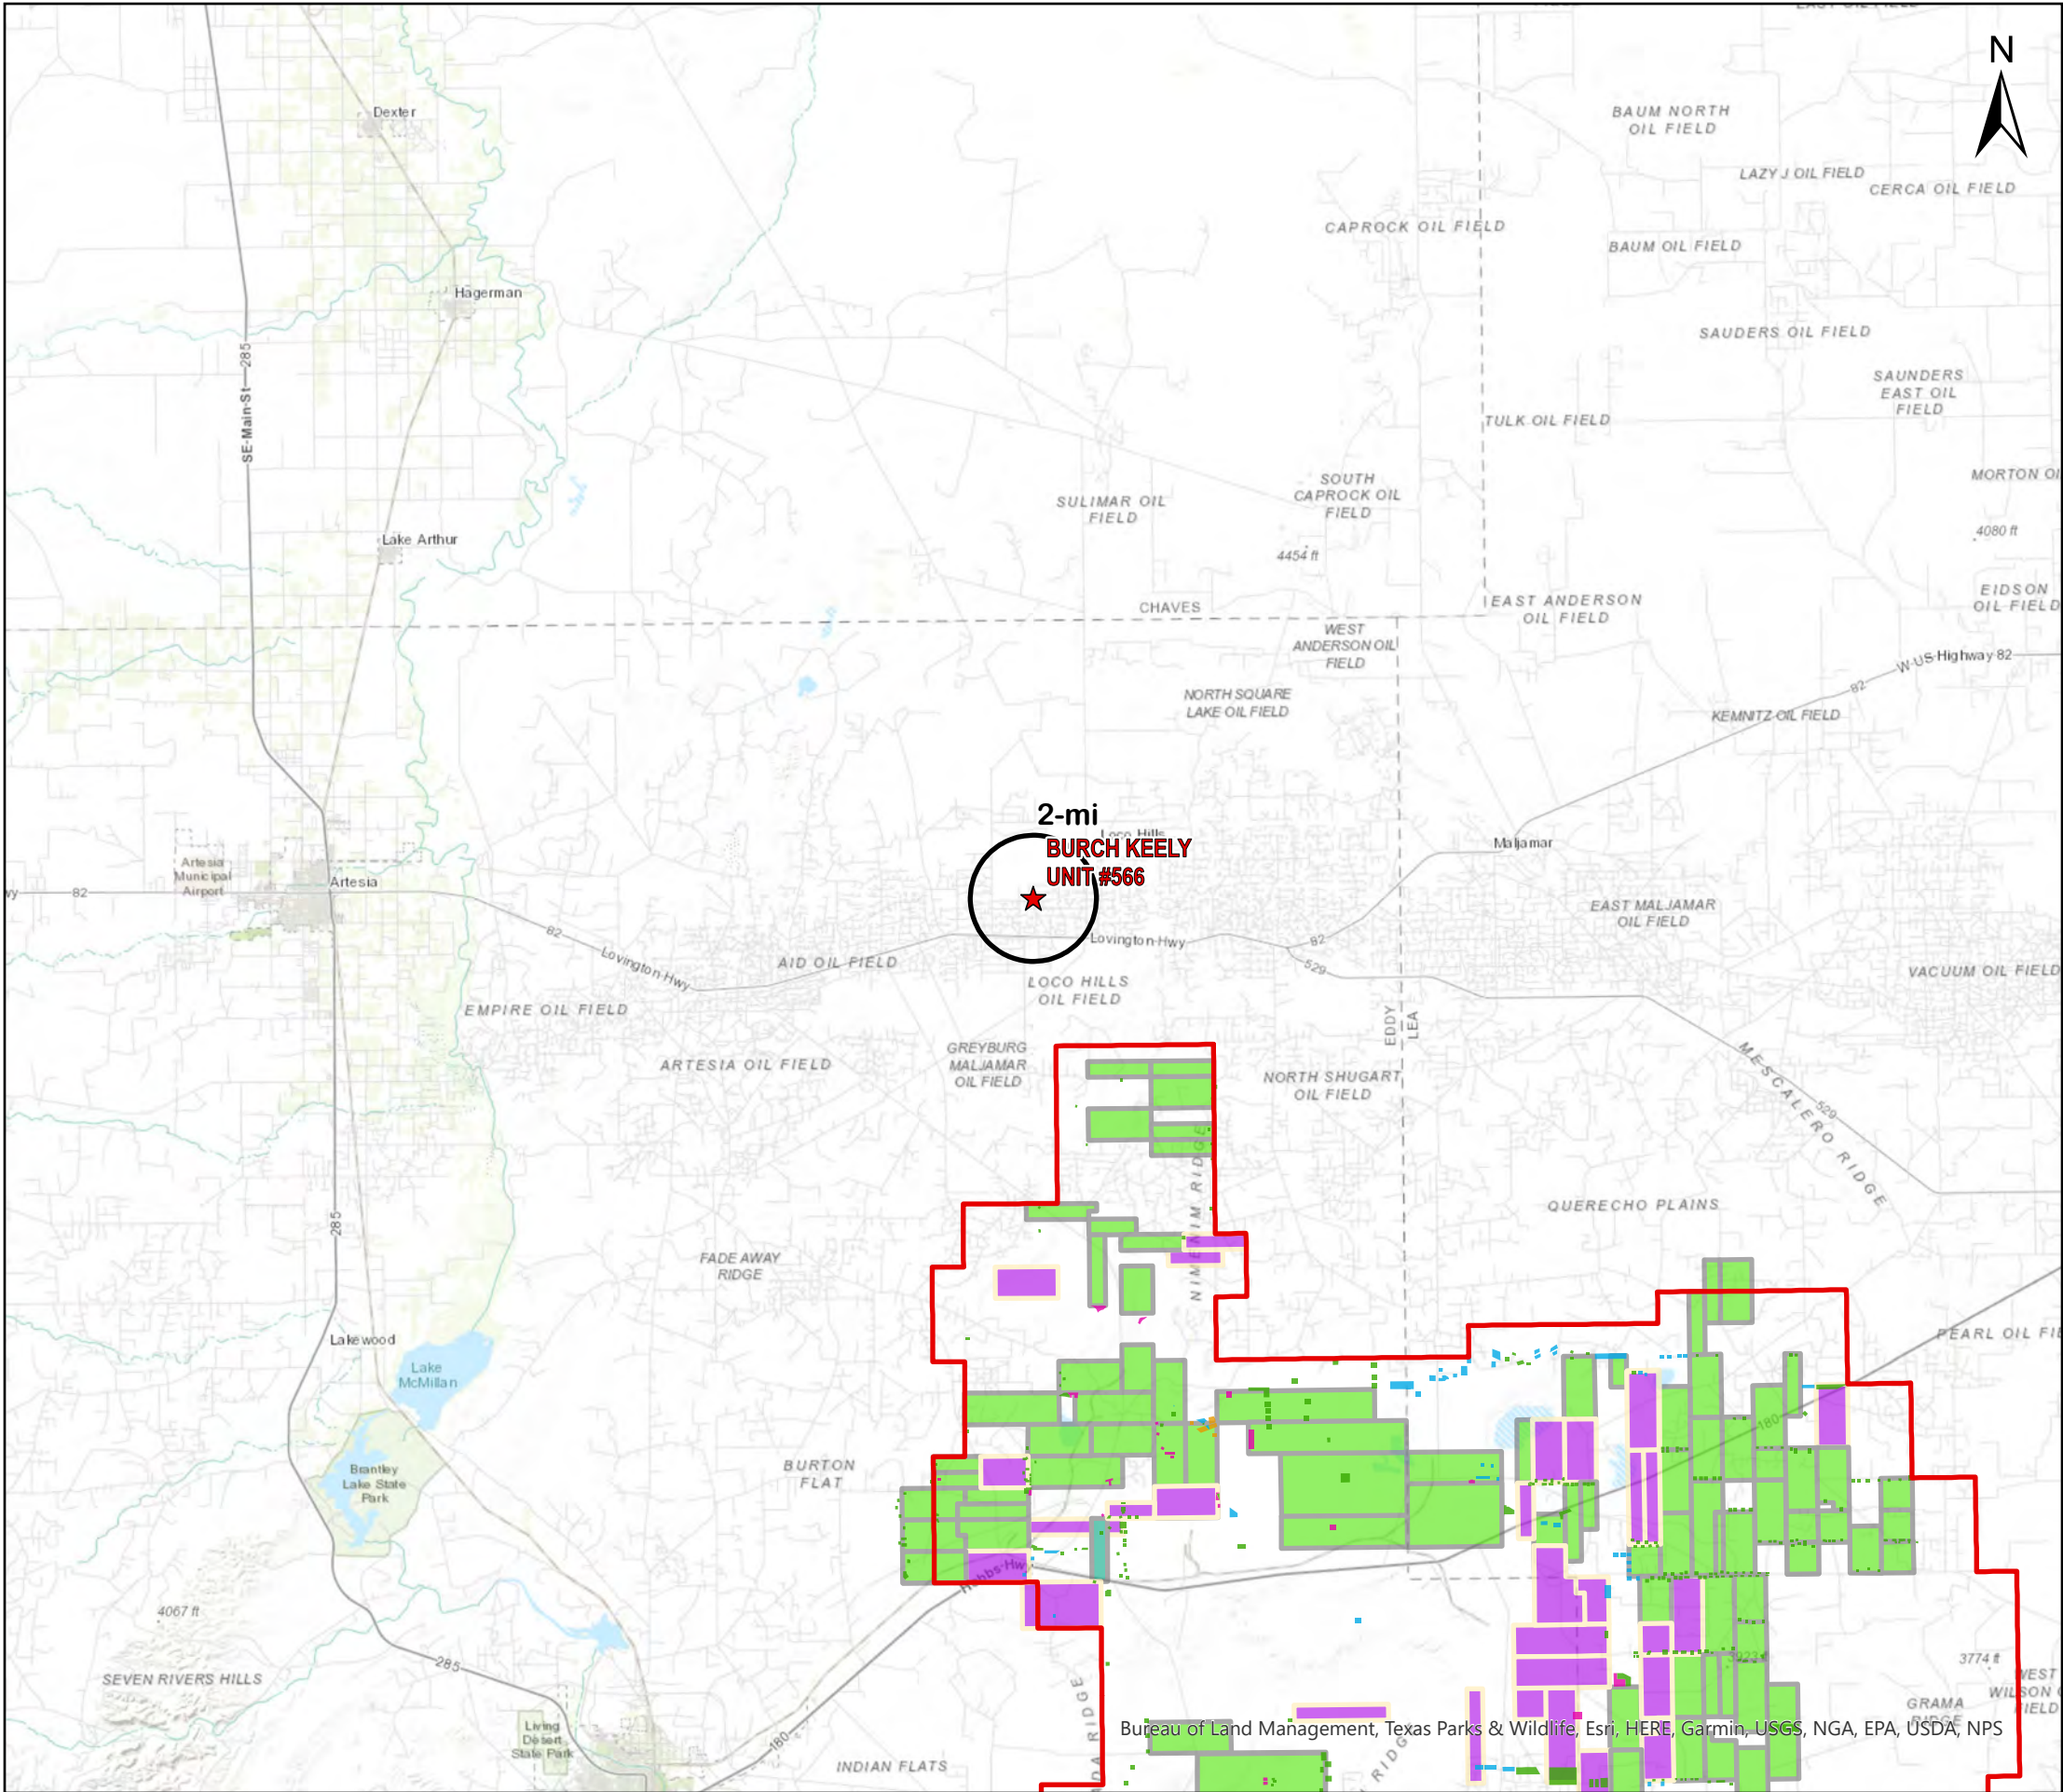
N

Dexter

Hagerman

Lake Arthur

SE-Main-St

285

BAUM NORTH OIL FIELD

LAZY J OIL FIELD

CERCA OIL FIELD

CAPROCK OIL FIELD

BAUM OIL FIELD

SAUDERS OIL FIELD

SAUNDERS EAST OIL FIELD

TULK OIL FIELD

MORTON OI

4080 ft

SULIMAR OIL FIELD

SOUTH CAPROCK OIL FIELD

4454 ft

EIDSON OIL FIELD

CHAVES

EAST ANDERSON OIL FIELD

WEST ANDERSON OIL FIELD

W-US-Highway 82

82

NORTH SQUARE LAKE OIL FIELD

KEMNITZ OIL FIELD

2-mi

Loco Hills

BURCH KEELY UNIT #566

Maljamar

Artesia Municipal Airport

Artesia

82

82

Lovington-Hwy

Lovington-Hwy

82

529

EAST MALJAMAR OIL FIELD

AID OIL FIELD

LOCO HILLS OIL FIELD

VACUUM OIL FIELD

EMPIRE OIL FIELD

EDDY

LEA

ARTESIA OIL FIELD

GREYBURG MALJAMAR OIL FIELD

NORTH SHUGART OIL FIELD

MESCALERO RIDGE

529

NIMENIM RIDGE

QUERECHO PLAINS

285

FADE AWAY RIDGE

PEARL OIL FI

Lakewood

Lake McMillan

180

Brantley Lake State Park

BURTON FLAT

Hobbs-Hwy

4067 ft

285

3774 ft

SEVEN RIVERS HILLS

WEST WILSON O FIELD

GRAMA RIDGE

Living Desert State Park

180

RIDGE

RIDGE

INDIAN FLATS

Bureau of Land Management, Texas Parks & Wildlife, Esri, HERE, Garmin, USGS, NGA, EPA, USDA, NPS